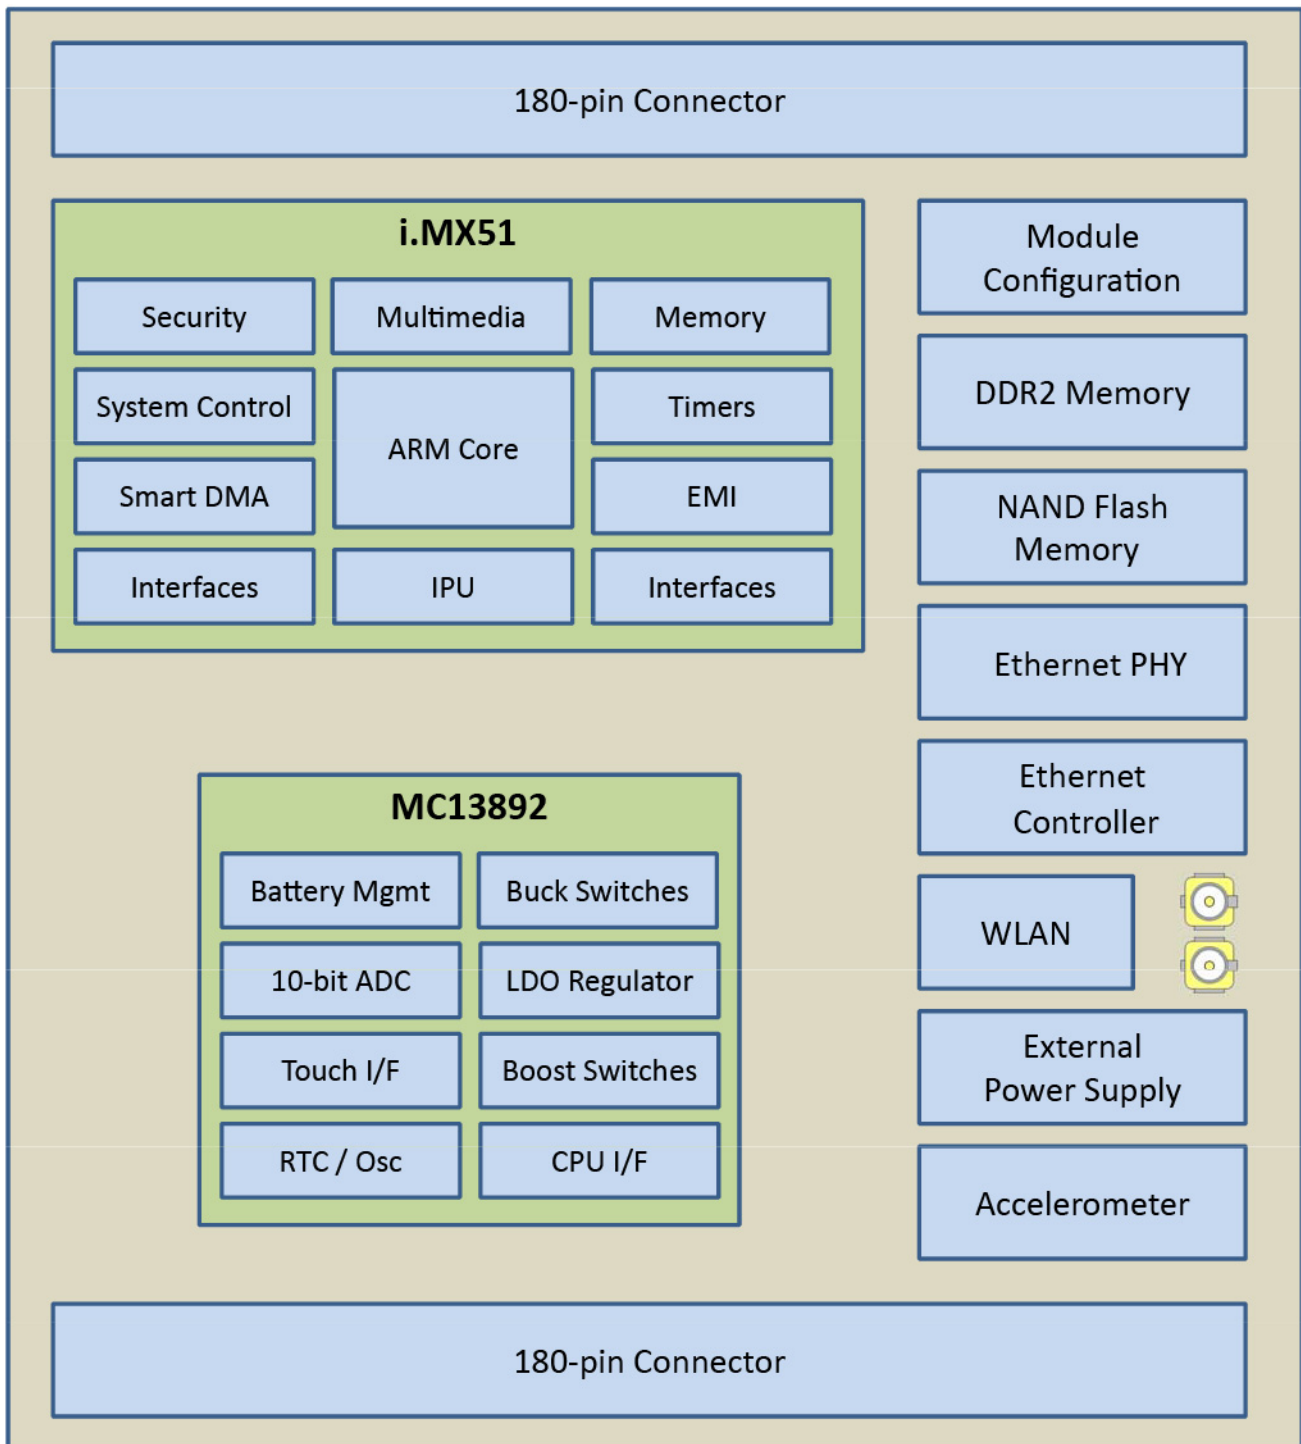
180-pin Connector

i.MX51

Security

Multimedia

Memory

System Control

ARM Core

Timers

Smart DMA

EMI

Interfaces

IPU

Interfaces

Module Configuration

DDR2 Memory

NAND Flash Memory

Ethernet PHY

Ethernet Controller

WLAN

External Power Supply

Accelerometer

MC13892

Battery Mgmt

Buck Switches

10-bit ADC

LDO Regulator

Touch I/F

Boost Switches

RTC / Osc

CPU I/F

180-pin Connector